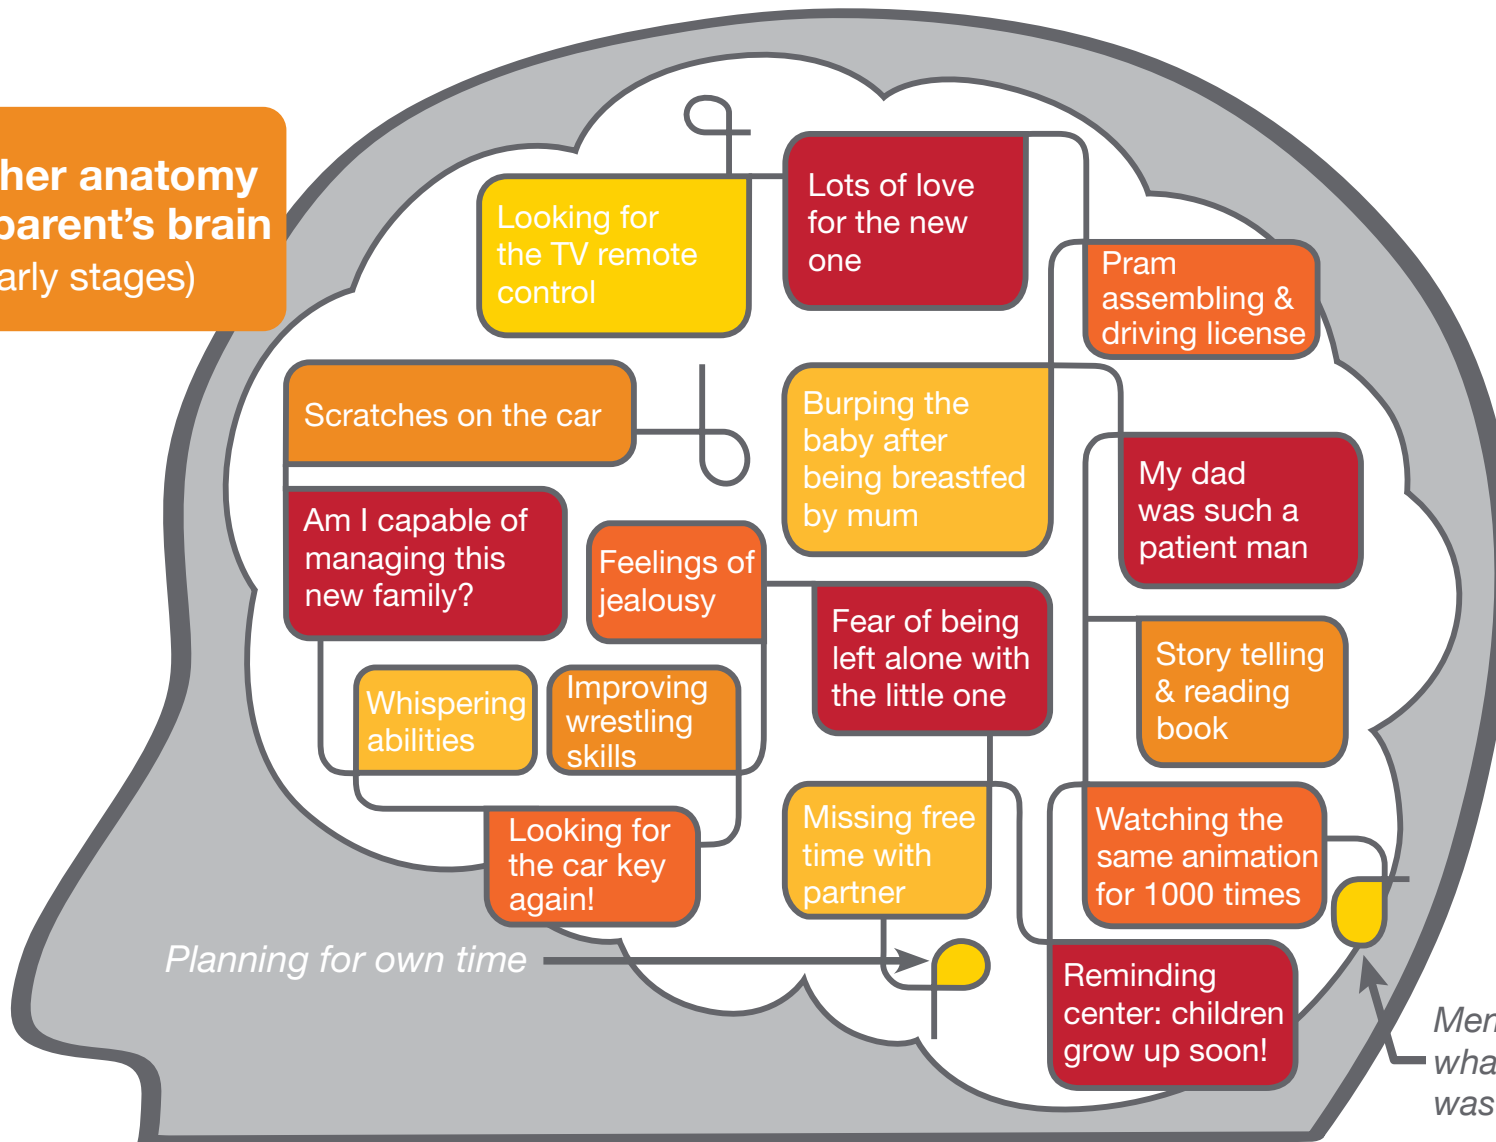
her anatomy parent's brain arly stages)

Looking for the TV remote control

Lots of love for the new one

Pram assembling & driving license

Scratches on the car

Burping the baby after being breastfed by mum

My dad was such a patient man

Am I capable of managing this new family?

Feelings of jealousy

Fear of being left alone with the little one

Story telling & reading book

Whispering abilities

Improving wrestling skills

Looking for the car key again!

Missing free time with partner

Watching the same animation for 1000 times

Planning for own time

Reminding center: children grow up soon!

Men wha was